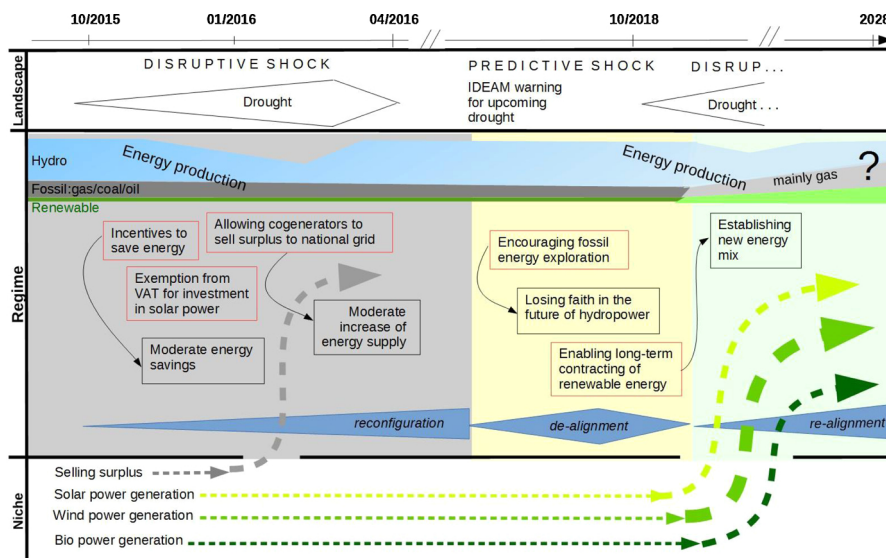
10/2015 01/2016 04/2016 10/2018 2028

Landscape

DISRUPTIVE SHOCK

Drought

PREDICTIVE SHOCK

IDEAM warning for upcoming drought

DISRUP...

Drought . . .

Regime

Hydro

Energy production

Fossil:gas/coal/oil

Renewable

Energy production

mainly gas

?

Incentives to save energy

Allowing cogenerators to sell surplus to national grid

Exemption from VAT for investment in solar power

Moderate energy savings

Moderate increase of energy supply

Encouraging fossil energy exploration

Losing faith in the future of hydropower

Enabling long-term contracting of renewable energy

Establishing new energy mix

reconfiguration

de-alignment

re-alignment

Niche

Selling surplus

Solar power generation

Wind power generation

Bio power generation